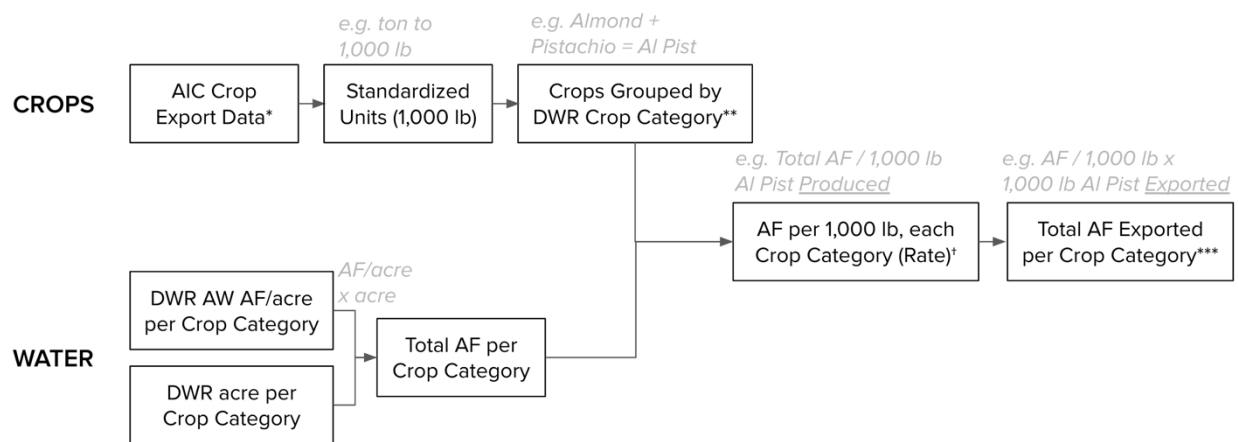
CROPS

AIC Crop Export Data*

e.g. ton to 1,000 lb

Standardized Units (1,000 lb)

e.g. Almond + Pistachio = Al Pist

Crops Grouped by DWR Crop Category**

e.g. Total AF / 1,000 lb Al Pist Produced

AF per 1,000 lb, each Crop Category (Rate)†

e.g. AF / 1,000 lb x 1,000 lb Al Pist Exported

Total AF Exported per Crop Category***

WATER

DWR AW AF/acre per Crop Category

DWR acre per Crop Category

AF/acre x acre

Total AF per Crop Category